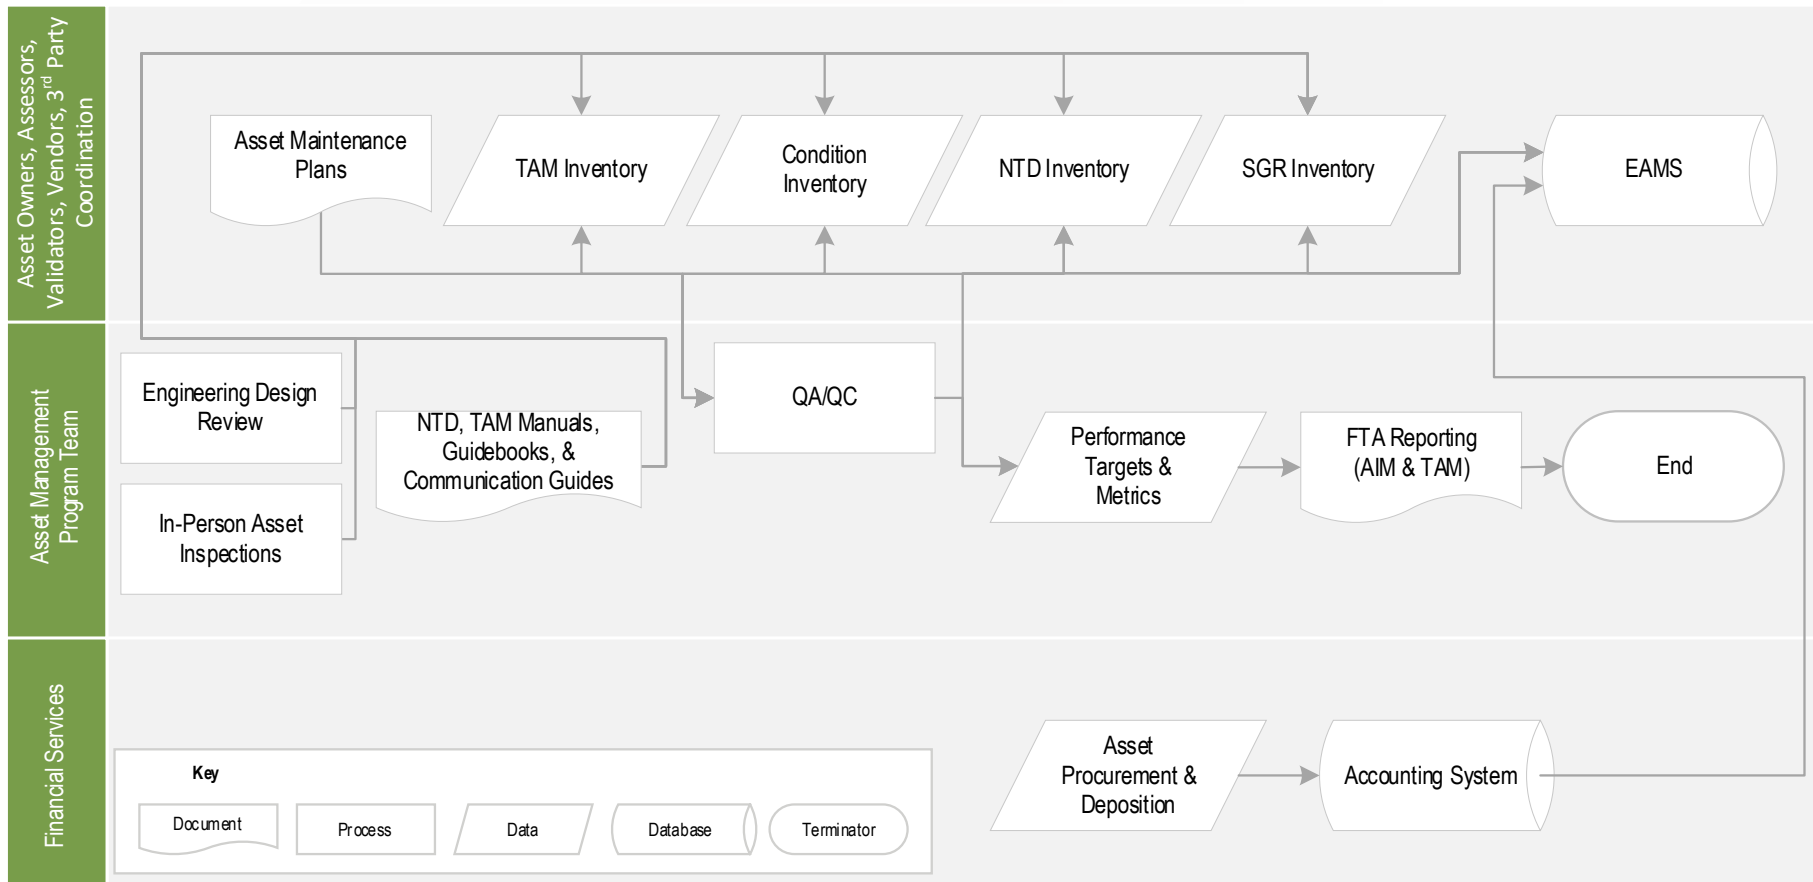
Asset Owners, Assessors, Validators, Vendors, 3$^{rd}$ Party Coordination

Asset Maintenance Plans

TAM Inventory

Condition Inventory

NTD Inventory

SGR Inventory

EAMS

Asset Management Program Team

Engineering Design Review

In-Person Asset Inspections

NTD, TAM Manuals, Guidebooks, & Communication Guides

QA/QC

Performance Targets & Metrics

FTA Reporting (AIM & TAM)

End

Financial Services

Key

Document

Process

Data

Database

Terminator

Asset Procurement & Deposition

Accounting System